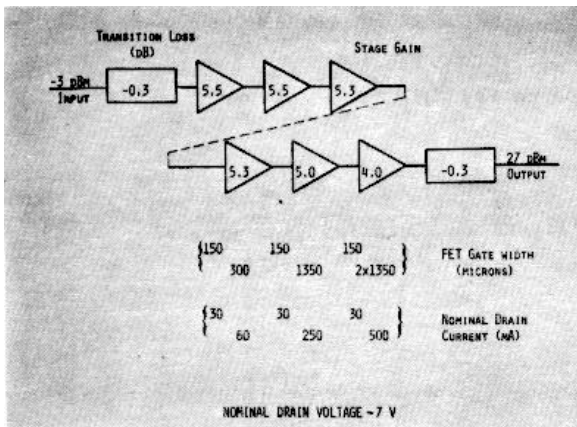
Transition Loss
(dB)

Stage Gain

-3 dBm
Input

-0.3

5.5

5.5

5.3

5.3

5.0

4.0

-0.3

27 dBm
Output

150 150 150
300 1350 2x1350

FET Gate Width
(microns)

30 30 30
60 250 500

Nominal Drain
Current (mA)

Nominal Drain Voltage ~7 V